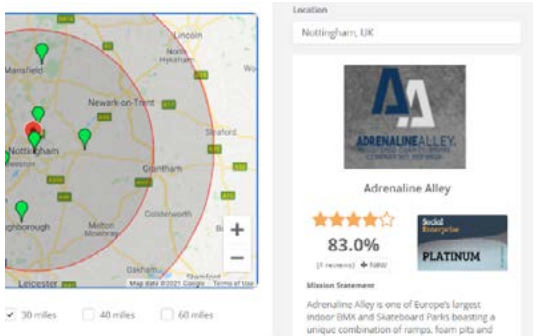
Lincoln
North Hykeham
Mansfield
Newark-on-Trent
Nottingham
Sleaford
Grantham
Colsterworth
Melton Mowbray
ghborough
Oakham
Leicester
Stamford
+
−
Map data ©2021 Google Terms of Use

30 miles
40 miles
60 miles

Location
Nottingham, UK

ADRENALINE ALLEY

Adrenaline Alley

83.0%
(7 reviews) + NEW

Social Enterprise
PLATINUM

Mission Statement
Adrenaline Alley is one of Europe's largest indoor BMX and Skateboard Parks boasting a unique combination of ramps, foam pits and